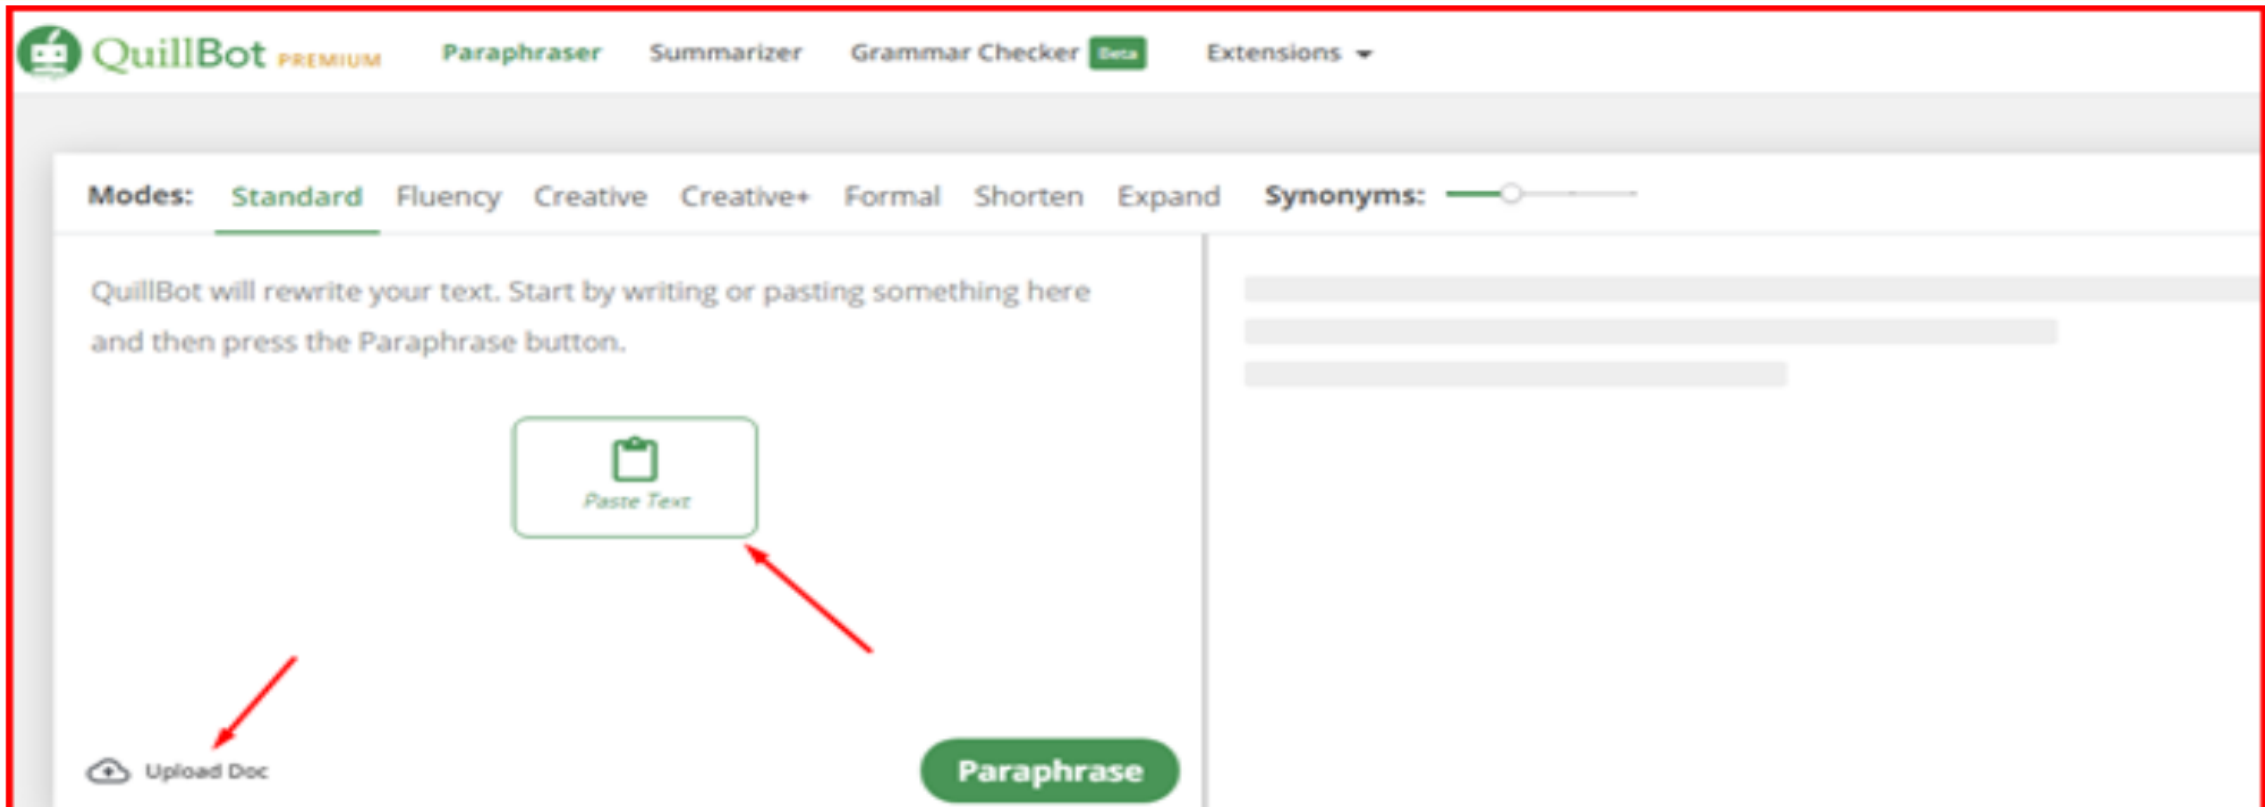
QuillBot PREMIUM Paraphraser Summarizer Grammar Checker Beta Extensions

Modes: Standard Fluency Creative Creative+ Formal Shorten Expand Synonyms:

QuillBot will rewrite your text. Start by writing or pasting something here and then press the Paraphrase button.

Paste Text

Upload Doc

Paraphrase